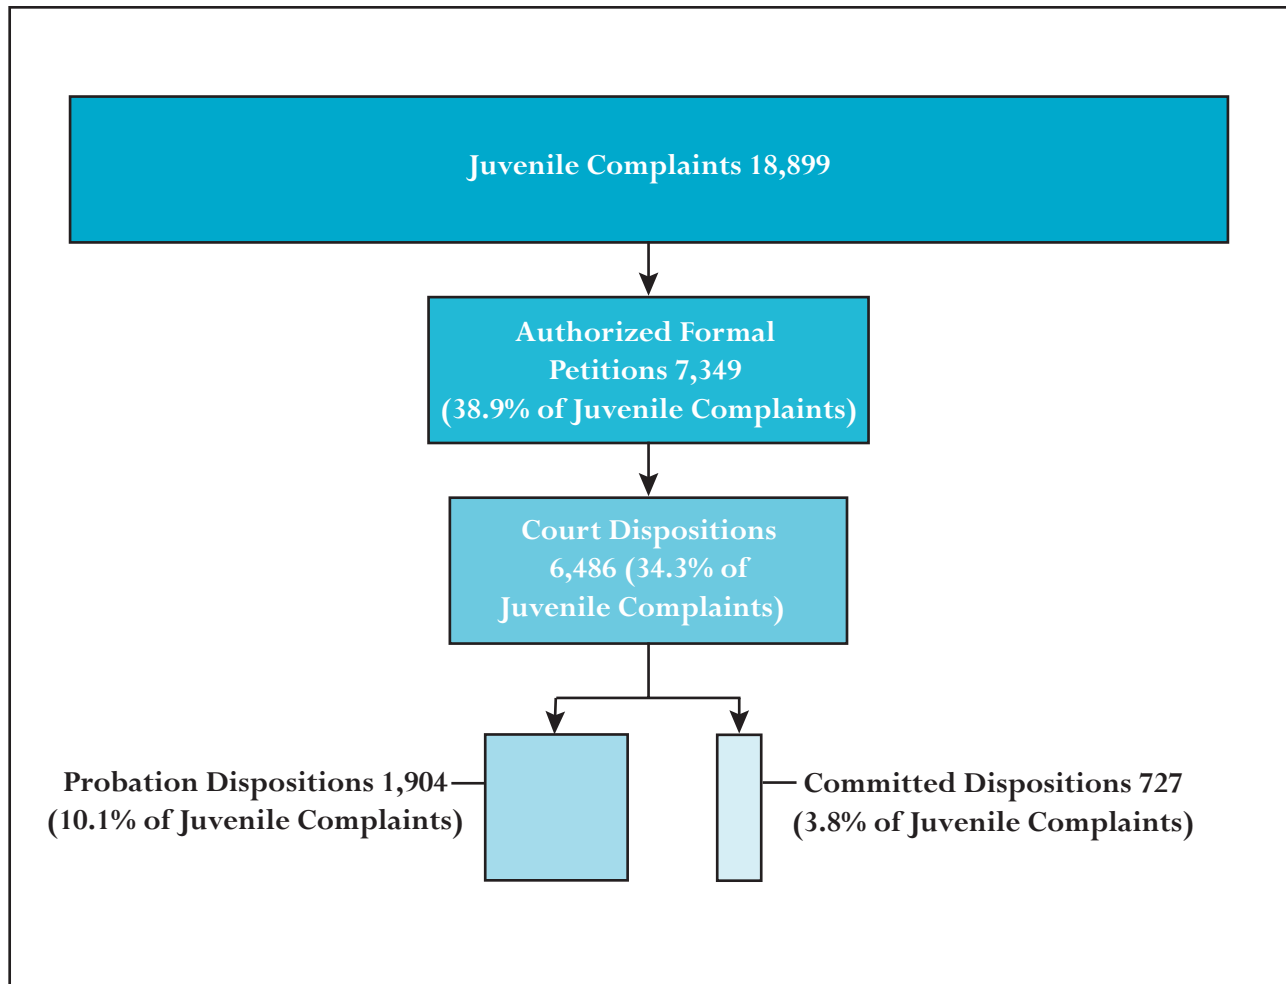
Juvenile Complaints 18,899

Authorized Formal Petitions 7,349 (38.9% of Juvenile Complaints)

Court Dispositions 6,486 (34.3% of Juvenile Complaints)

Probation Dispositions 1,904 (10.1% of Juvenile Complaints)

Committed Dispositions 727 (3.8% of Juvenile Complaints)